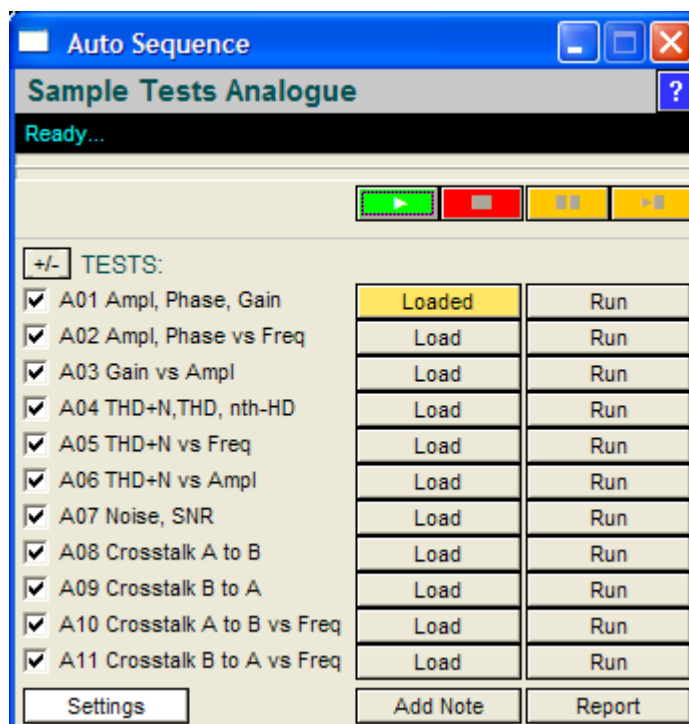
Auto Sequence

Sample Tests Analogue

?

Ready...

+/- TESTS:

| | | |
|---|---|---|
| A01 Ampl, Phase, Gain | Loaded | Run |
| A02 Ampl, Phase vs Freq | Load | Run |
| A03 Gain vs Ampl | Load | Run |
| A04 THD+N,THD, nth-HD | Load | Run |
| A05 THD+N vs Freq | Load | Run |
| A06 THD+N vs Ampl | Load | Run |
| A07 Noise, SNR | Load | Run |
| A08 Crosstalk A to B | Load | Run |
| A09 Crosstalk B to A | Load | Run |
| A10 Crosstalk A to B vs Freq | Load | Run |
| A11 Crosstalk B to A vs Freq | Load | Run |

Settings

Add Note

Report